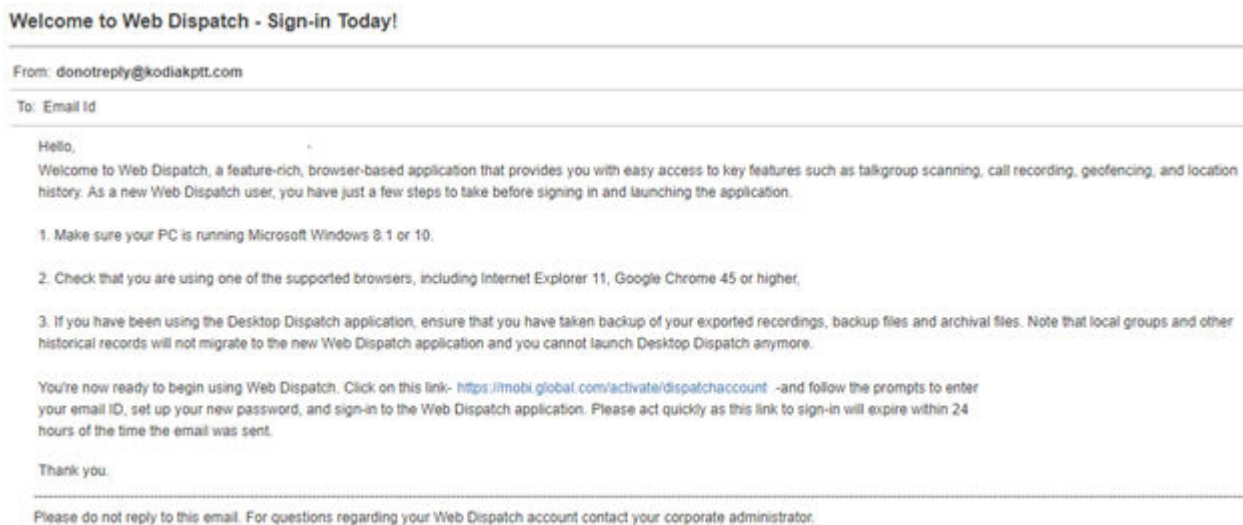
Welcome to Web Dispatch - Sign-in Today!

From: donotreply@kodiakptt.com

To: Email Id

Hello,

Welcome to Web Dispatch, a feature-rich, browser-based application that provides you with easy access to key features such as talkgroup scanning, call recording, geofencing, and location history. As a new Web Dispatch user, you have just a few steps to take before signing in and launching the application.

1. Make sure your PC is running Microsoft Windows 8.1 or 10.

2. Check that you are using one of the supported browsers, including Internet Explorer 11, Google Chrome 45 or higher,

3. If you have been using the Desktop Dispatch application, ensure that you have taken backup of your exported recordings, backup files and archival files. Note that local groups and other historical records will not migrate to the new Web Dispatch application and you cannot launch Desktop Dispatch anymore.

You're now ready to begin using Web Dispatch. Click on this link- https://mobi.global.com/activate/dispatchaccount -and follow the prompts to enter your email ID, set up your new password, and sign-in to the Web Dispatch application. Please act quickly as this link to sign-in will expire within 24 hours of the time the email was sent.

Thank you.

Please do not reply to this email. For questions regarding your Web Dispatch account contact your corporate administrator.